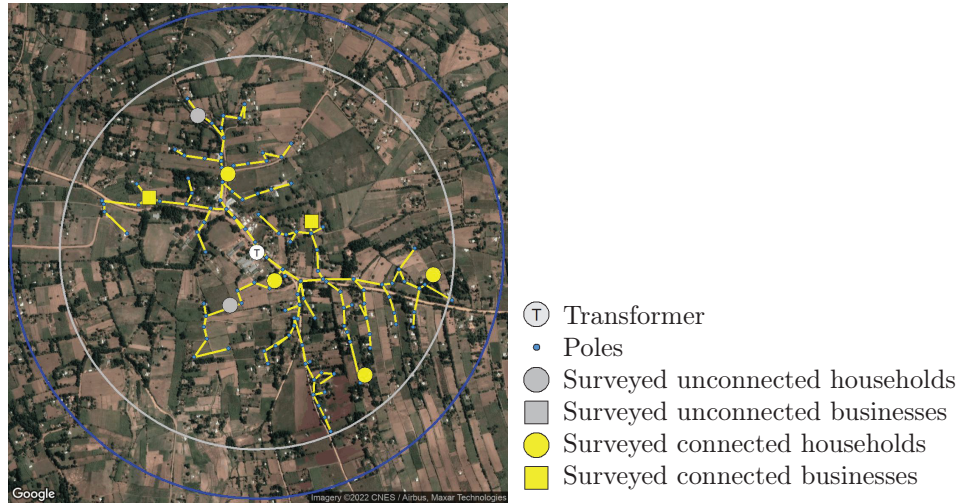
T

Google

Imagery ©2022 CNES / Airbus, Maxar Technologies

T Transformer
Poles
Surveyed unconnected households
Surveyed unconnected businesses
Surveyed connected households
Surveyed connected businesses